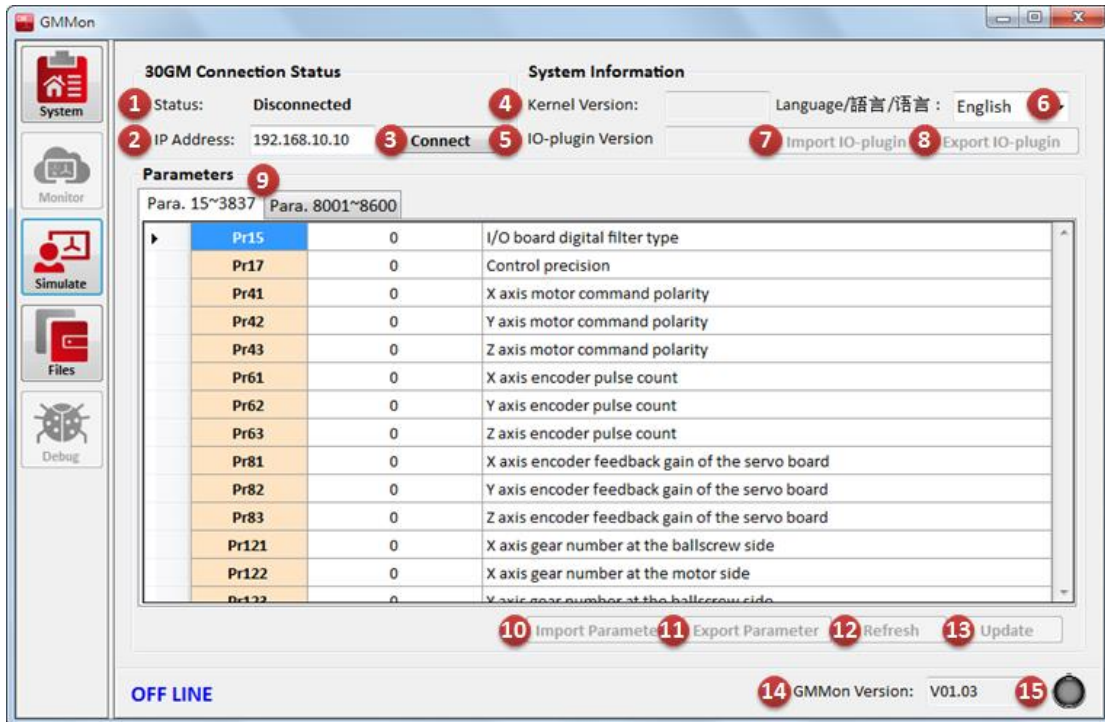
GMMon

System
Monitor
Simulate
Files
Debug

30GM Connection Status
1 Status: Disconnected
2 IP Address: 192.168.10.10 3 Connect

System Information
4 Kernel Version:
5 IO-plugin Version
Language/語言/语言： English 6
7 Import IO-plugin 8 Export IO-plugin

Parameters 9
Para. 15~3837 | Para. 8001~8600

| | | | |
|---|---|---|---|
| ▸ | Pr15 | 0 | I/O board digital filter type |
| | Pr17 | 0 | Control precision |
| | Pr41 | 0 | X axis motor command polarity |
| | Pr42 | 0 | Y axis motor command polarity |
| | Pr43 | 0 | Z axis motor command polarity |
| | Pr61 | 0 | X axis encoder pulse count |
| | Pr62 | 0 | Y axis encoder pulse count |
| | Pr63 | 0 | Z axis encoder pulse count |
| | Pr81 | 0 | X axis encoder feedback gain of the servo board |
| | Pr82 | 0 | Y axis encoder feedback gain of the servo board |
| | Pr83 | 0 | Z axis encoder feedback gain of the servo board |
| | Pr121 | 0 | X axis gear number at the ballscrew side |
| | Pr122 | 0 | X axis gear number at the motor side |
| | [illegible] | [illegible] | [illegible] |

10 Import Paramete 11 Export Parameter 12 Refresh 13 Update

OFF LINE
14 GMMon Version: V01.03 15